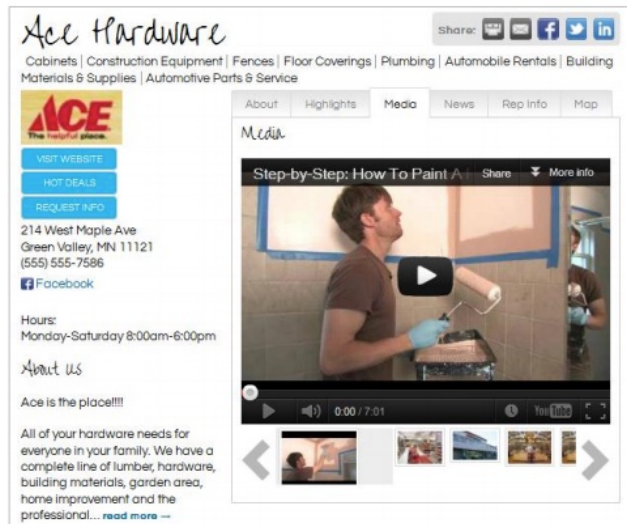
Ace Hardware

Share:

Cabinets | Construction Equipment | Fences | Floor Coverings | Plumbing | Automobile Rentals | Building Materials & Supplies | Automotive Parts & Service

ACE
The helpful place.

VISIT WEBSITE
HOT DEALS
REQUEST INFO

214 West Maple Ave
Green Valley, MN 11121
(555) 555-7586

Facebook

Hours:
Monday-Saturday 8:00am-6:00pm

About Us

Ace is the place!!!!

All of your hardware needs for everyone in your family. We have a complete line of lumber, hardware, building materials, garden area, home improvement and the professional... read more →

About | Highlights | Media | News | Rep Info | Map

Media

Step-by-Step: How To Paint A
Share
More info

0:00 / 7:01
YouTube